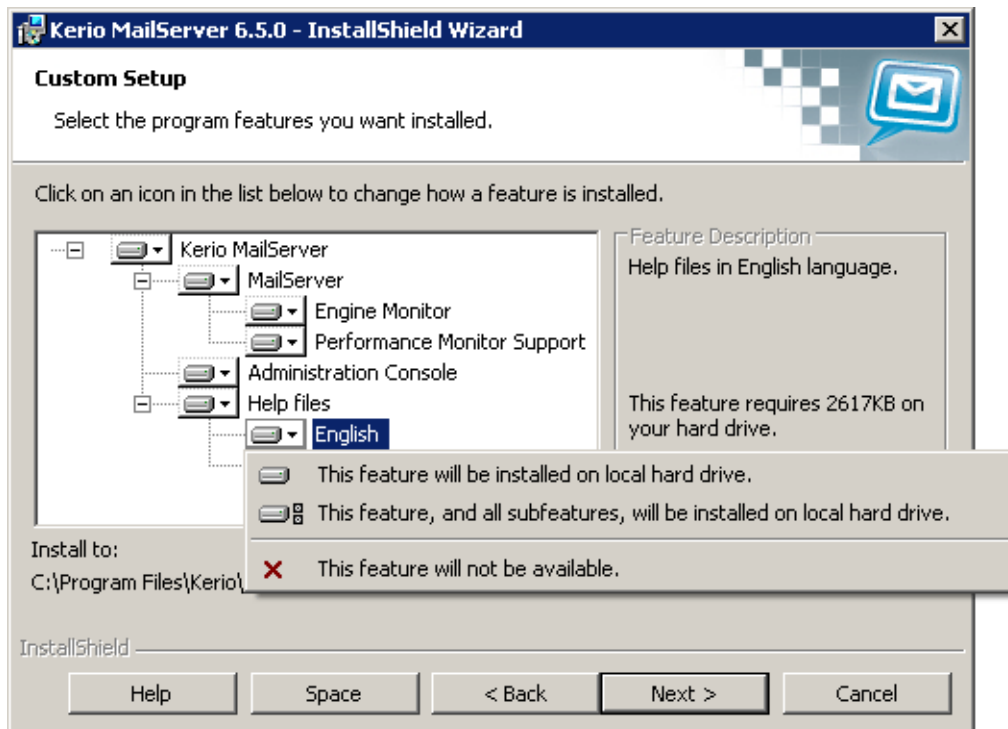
Kerio MailServer 6.5.0 - InstallShield Wizard

Custom Setup

Select the program features you want installed.

Click on an icon in the list below to change how a feature is installed.

Kerio MailServer
MailServer
Engine Monitor
Performance Monitor Support
Administration Console
Help files
English

Feature Description
Help files in English language.

This feature requires 2617KB on your hard drive.

This feature will be installed on local hard drive.
This feature, and all subfeatures, will be installed on local hard drive.
This feature will not be available.

Install to:
C:\Program Files\Kerio\

InstallShield

Help
Space
< Back
Next >
Cancel